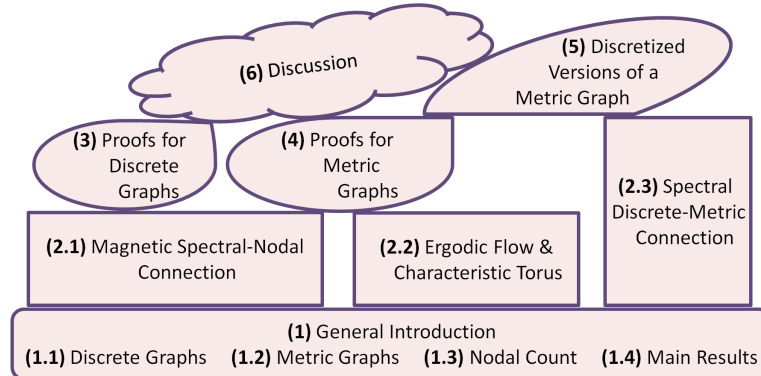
(6) Discussion

(5) Discretized Versions of a Metric Graph

(3) Proofs for Discrete Graphs

(4) Proofs for Metric Graphs

(2.3) Spectral Discrete-Metric Connection

(2.1) Magnetic Spectral-Nodal Connection

(2.2) Ergodic Flow & Characteristic Torus

(1) General Introduction
(1.1) Discrete Graphs (1.2) Metric Graphs (1.3) Nodal Count (1.4) Main Results